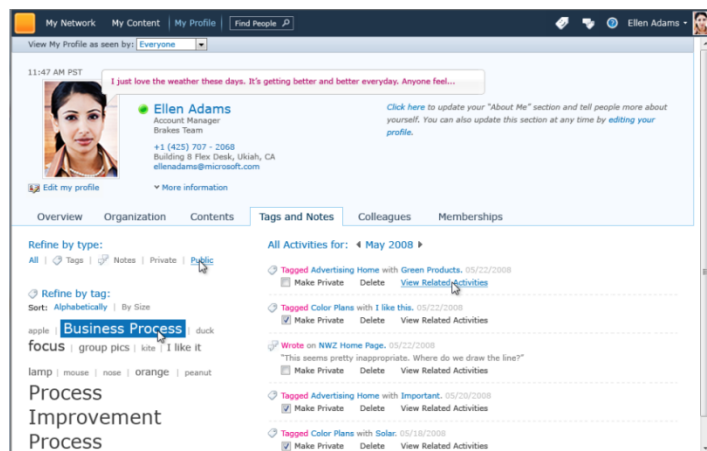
My Network | My Content | My Profile | Find People

Ellen Adams

View My Profile as seen by: Everyone

11:47 AM PST

I just love the weather these days. It's getting better and better everyday. Anyone feel...

Ellen Adams
Account Manager
Brakes Team

+1 (425) 707 - 2068
Building 8 Flex Desk, Ukiah, CA
ellenadams@microsoft.com

Edit my profile

More information

Click here to update your "About Me" section and tell people more about yourself. You can also update this section at any time by editing your profile.

Overview | Organization | Contents | Tags and Notes | Colleagues | Memberships

Refine by type:
All | Tags | Notes | Private | Public

Refine by tag:
Sort: Alphabetically | By Size

apple | Business Process | duck
focus | group pics | kite | I like it
lamp | mouse | nose | orange | peanut
Process
Improvement
Process

All Activities for: May 2008

Tagged Advertising Home with Green Products. 05/22/2008
Make Private | Delete | View Related Activities

Tagged Color Plans with I like this. 05/22/2008
Make Private | Delete | View Related Activities

Wrote on NWZ Home Page. 05/22/2008
"This seems pretty inappropriate. Where do we draw the line?"
Make Private | Delete | View Related Activities

Tagged Advertising Home with Important. 05/20/2008
Make Private | Delete | View Related Activities

Tagged Color Plans with Solar. 05/18/2008
Make Private | Delete | View Related Activities